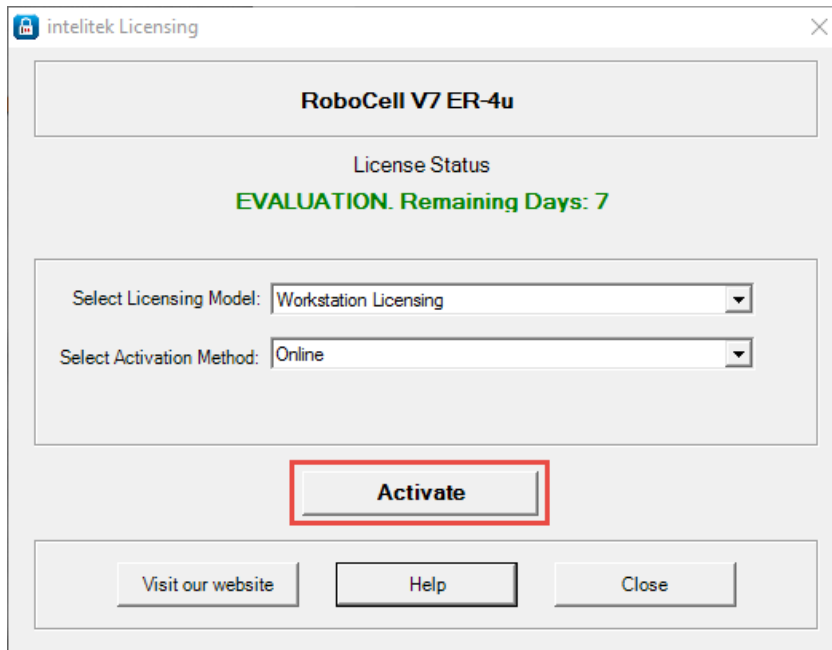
intelitek Licensing

RoboCell V7 ER-4u

License Status

EVALUATION. Remaining Days: 7

Select Licensing Model: Workstation Licensing

Select Activation Method: Online

Activate

Visit our website

Help

Close